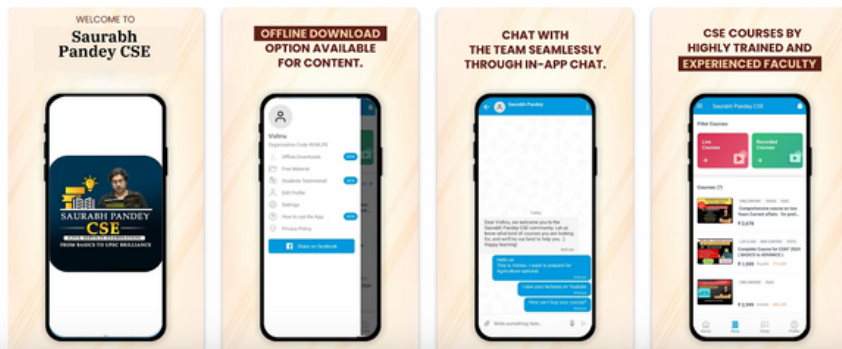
WELCOME TO
Saurabh Pandey CSE

SAURABH PANDEY
CSE
FROM BASICS TO UPSC BRILLIANCE

OFFLINE DOWNLOAD OPTION AVAILABLE FOR CONTENT.

Vishnu
Organization Code: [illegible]
Offline Downloads
Free Material
Students Testimonial
Edit Profile
Settings
How to use the App
Privacy Policy
Share on facebook

CHAT WITH THE TEAM SEAMLESSLY THROUGH IN-APP CHAT.

Saurabh Pandey
Today
Dear Vishnu, we welcome you to the Saurabh Pandey CSE community. Let us know what kind of courses you are looking for, and we'll try our best to help you :) Happy learning!
Hello sir
This is Vishnu, I want to prepare for Agriculture optional
I saw your lectures on Youtube
How can I buy your course?
Write something here...

CSE COURSES BY HIGHLY TRAINED AND EXPERIENCED FACULTY

Saurabh Pandey CSE
Filter Courses
Live Courses
Recorded Courses
Courses
Comprehensive course on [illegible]
₹ 3,670
Complete Course for CSAT 2024 ( BASICS to ADVANCE )
₹ 1,599
₹ 999
Home
Store
Profile